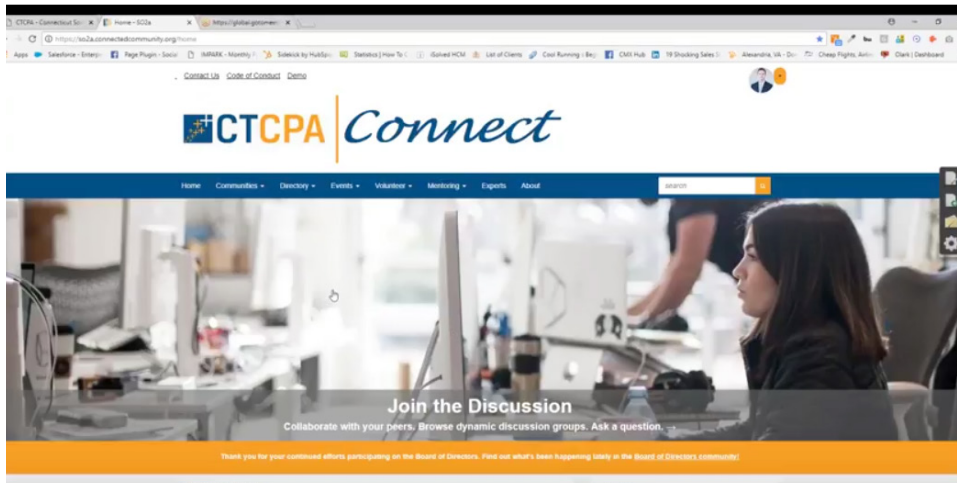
CTCPA - Connecticut Soc × Home - SO2a × https://global.gotomeet ×

https://so2a.connectedcommunity.org/home

Apps Salesforce - Enterp Page Plugin - Social IMPARK - Monthly Sidekick by HubSpot Statistics | How To iSolved HCM List of Clients Cool Running | Beg CMX Hub 19 Shocking Sales Alexandria, VA - Do Cheap Flights, Airl Olark | Dashboard

Contact Us Code of Conduct Demo

CTCPA Connect

Home Communities Directory Events Volunteer Mentoring Experts About

search

Join the Discussion

Collaborate with your peers. Browse dynamic discussion groups. Ask a question. →

Thank you for your continued efforts participating on the Board of Directors. Find out what's been happening lately in the Board of Directors community!